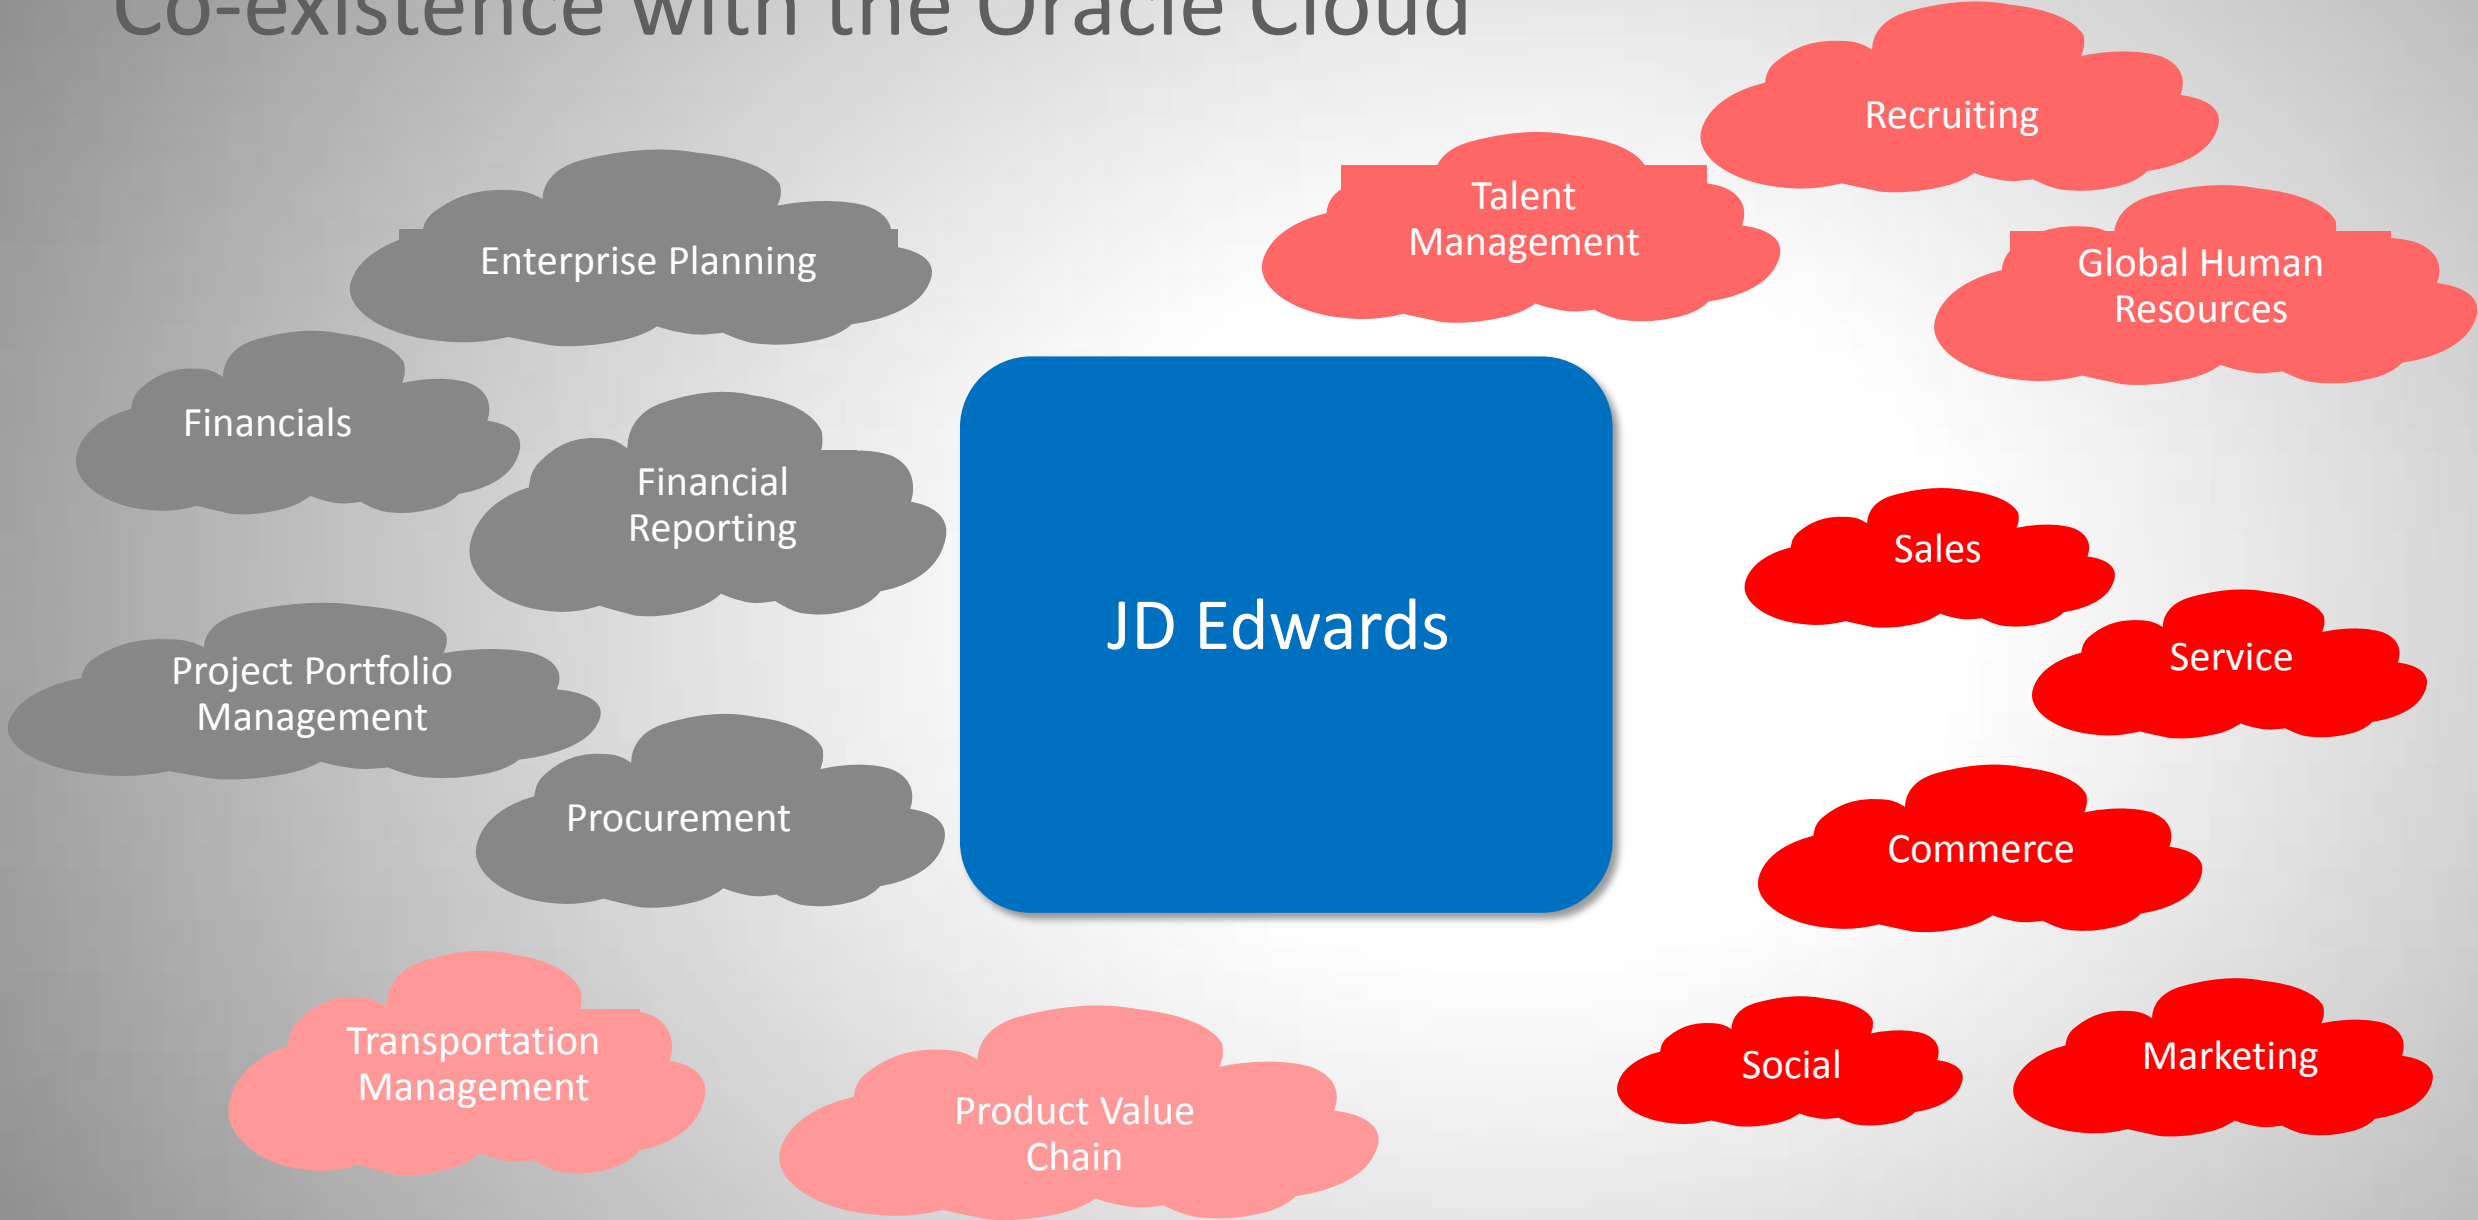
Co-existence with the Oracle Cloud

Recruiting

Talent Management

Global Human Resources

Enterprise Planning

Financials

Financial Reporting

JD Edwards

Project Portfolio Management

Procurement

Sales

Service

Commerce

Social

Marketing

Transportation Management

Product Value Chain